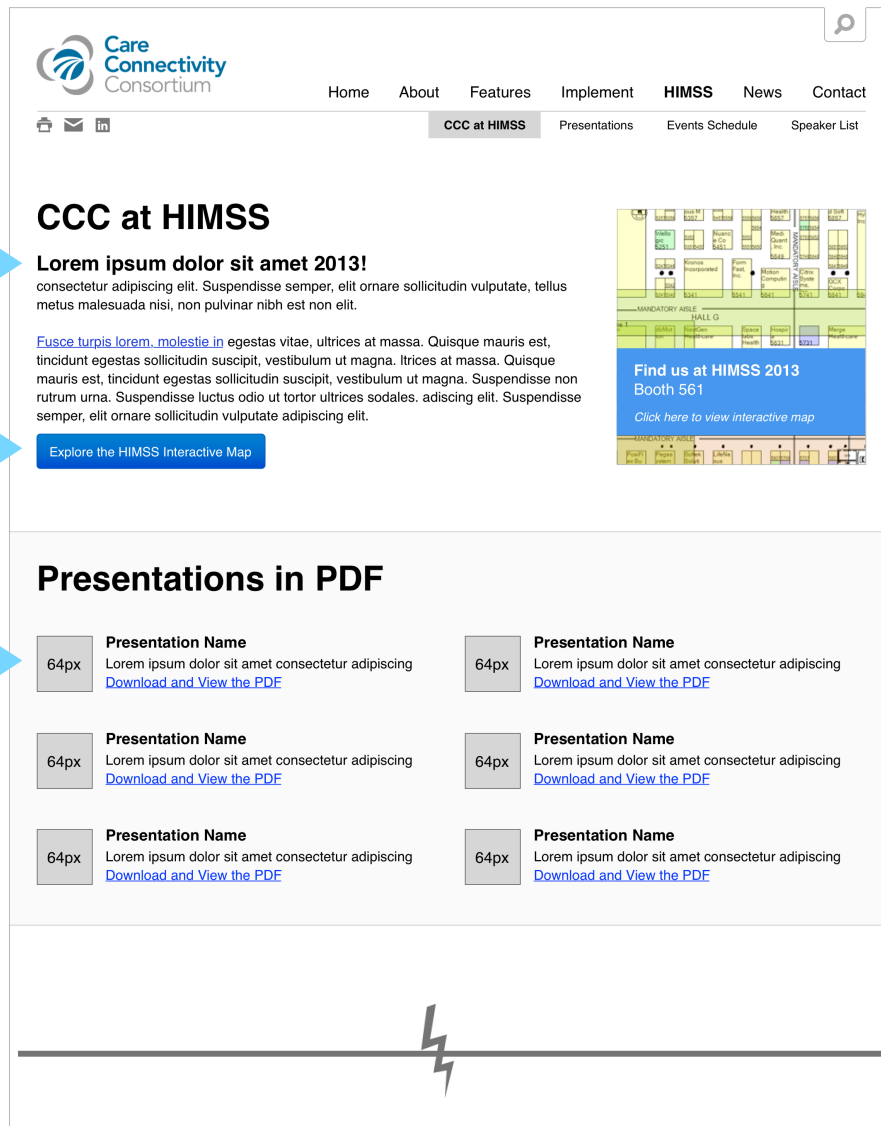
Care Connectivity Consortium

Home About Features Implement HIMSS News Contact

CCC at HIMSS Presentations Events Schedule Speaker List

CCC at HIMSS

Lorem ipsum dolor sit amet 2013!

consectetur adipiscing elit. Suspendisse semper, elit ornare sollicitudin vulputate, tellus metus malesuada nisi, non pulvinar nibh est non elit.

Fusce turpis lorem, molestie in egestas vitae, ultrices at massa. Quisque mauris est, tincidunt egestas sollicitudin suscipit, vestibulum ut magna. ltrices at massa. Quisque mauris est, tincidunt egestas sollicitudin suscipit, vestibulum ut magna. Suspendisse non rutrum urna. Suspendisse luctus odio ut tortor ultrices sodales. adiscing elit. Suspendisse semper, elit ornare sollicitudin vulputate adipiscing elit.

Explore the HIMSS Interactive Map

MANDATORY AISLE
HALL G
MANDATORY AISLE

Find us at HIMSS 2013
Booth 561
Click here to view interactive map

Presentations in PDF

64px
Presentation Name
Lorem ipsum dolor sit amet consectetur adipiscing
Download and View the PDF

64px
Presentation Name
Lorem ipsum dolor sit amet consectetur adipiscing
Download and View the PDF

64px
Presentation Name
Lorem ipsum dolor sit amet consectetur adipiscing
Download and View the PDF

64px
Presentation Name
Lorem ipsum dolor sit amet consectetur adipiscing
Download and View the PDF

64px
Presentation Name
Lorem ipsum dolor sit amet consectetur adipiscing
Download and View the PDF

64px
Presentation Name
Lorem ipsum dolor sit amet consectetur adipiscing
Download and View the PDF